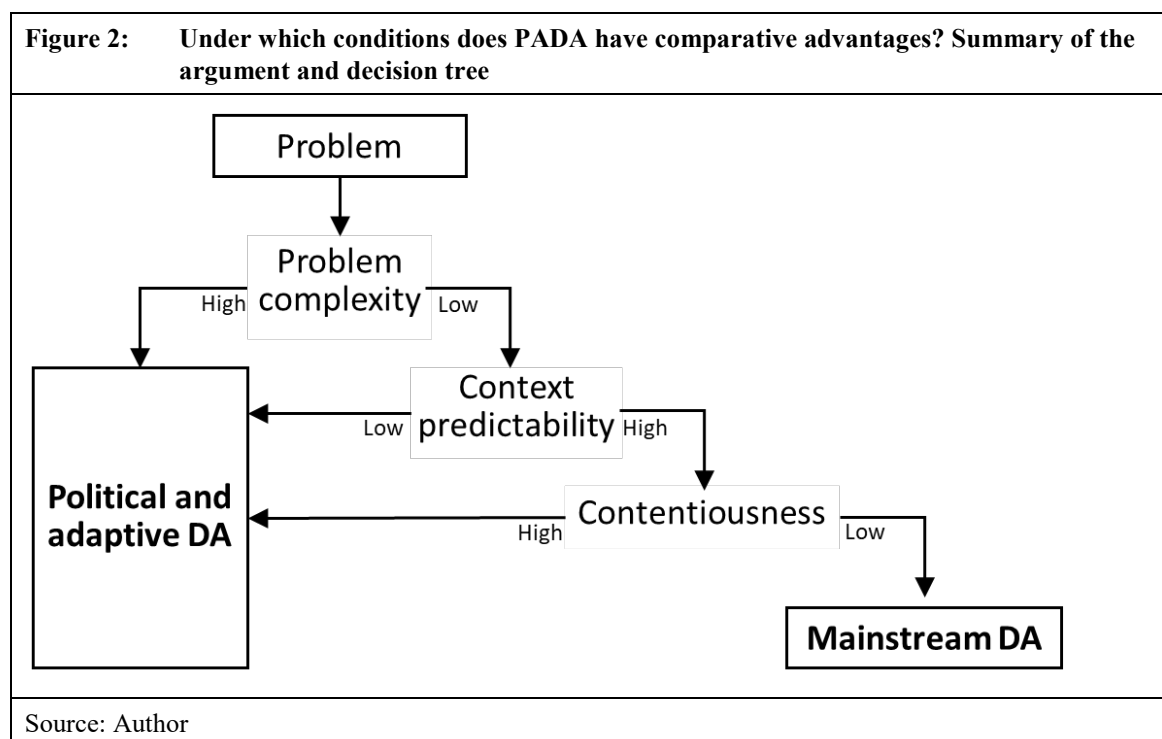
Figure 2: Under which conditions does PADA have comparative advantages? Summary of the argument and decision tree

Problem

Problem complexity

High

Low

Political and adaptive DA

Context predictability

Low

High

Contentiousness

High

Low

Mainstream DA

Source: Author